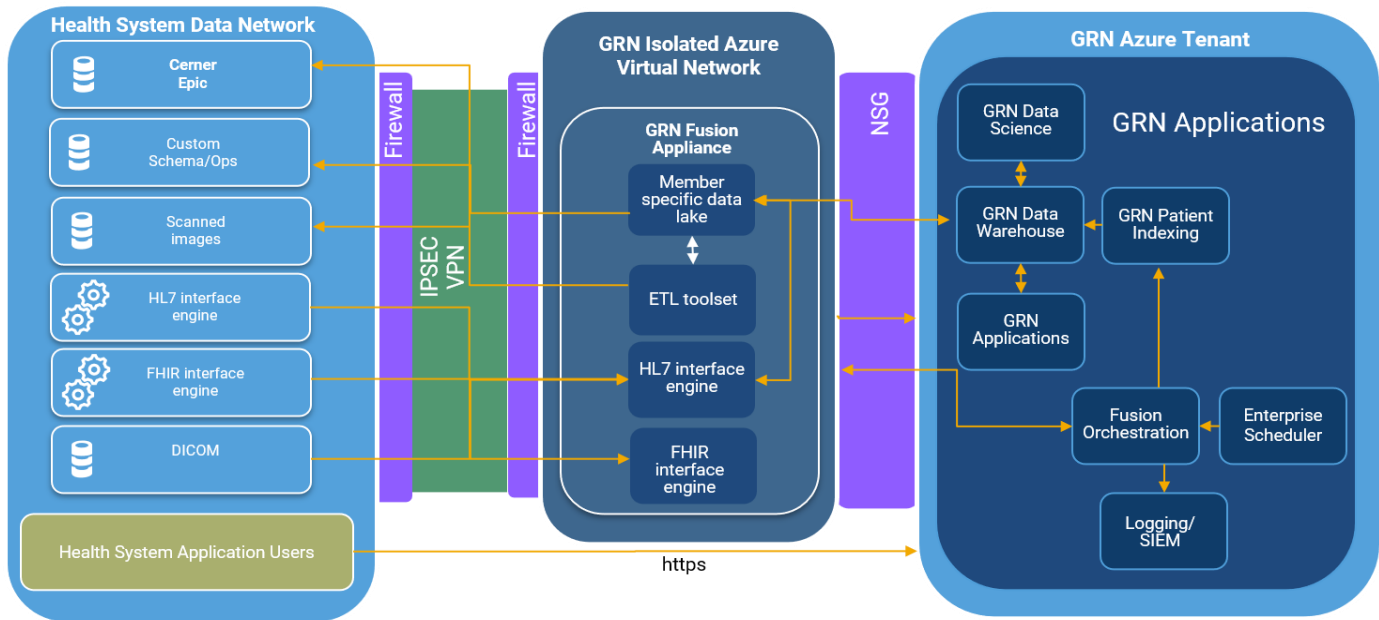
Health System Data Network

Cerner
Epic

Custom
Schema/Ops

Scanned
images

HL7 interface
engine

FHIR interface
engine

DICOM

Health System Application Users

Firewall

IPSEC
VPN

Firewall

GRN Isolated Azure
Virtual Network

GRN Fusion
Appliance

Member
specific data
lake

ETL toolset

HL7 interface
engine

FHIR
interface
engine

NSG

https

GRN Azure Tenant

GRN Applications

GRN Data
Science

GRN Data
Warehouse

GRN Patient
Indexing

GRN
Applications

Fusion
Orchestration

Enterprise
Scheduler

Logging/
SIEM